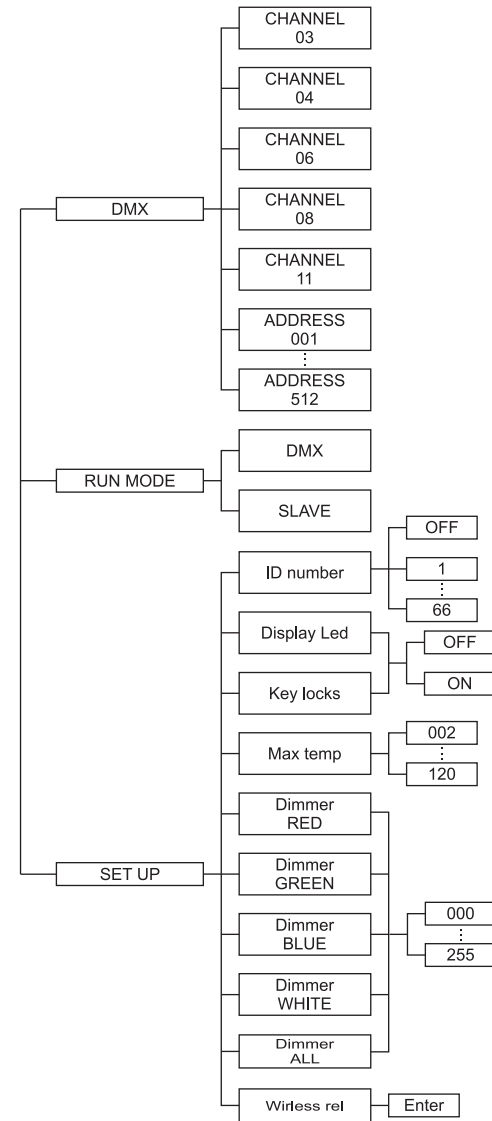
DMX

CHANNEL 03

CHANNEL 04

CHANNEL 06

CHANNEL 08

CHANNEL 11

ADDRESS 001

⋮

ADDRESS 512

RUN MODE

DMX

SLAVE

SET UP

ID number

OFF

1

⋮

66

Display Led

Key locks

OFF

ON

Max temp

002

⋮

120

Dimmer RED

Dimmer GREEN

Dimmer BLUE

Dimmer WHITE

Dimmer ALL

000

⋮

255

Wirless rel

Enter